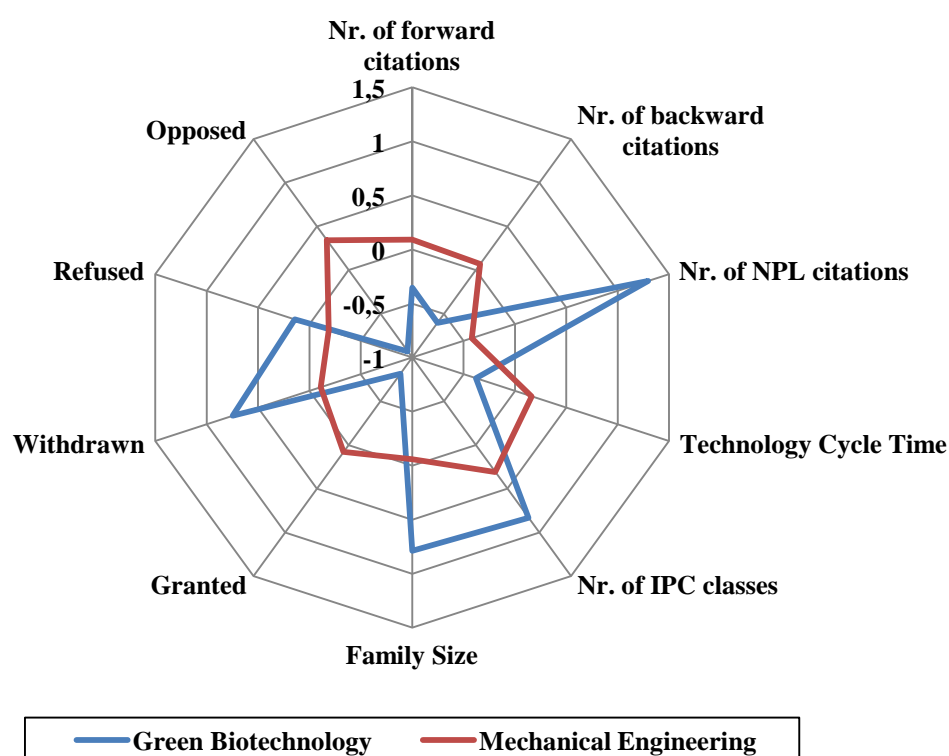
Nr. of forward citations

1,5

1

0,5

0

-0,5

-1

Nr. of backward citations

Nr. of NPL citations

Technology Cycle Time

Nr. of IPC classes

Family Size

Granted

Withdrawn

Refused

Opposed

Green Biotechnology

Mechanical Engineering